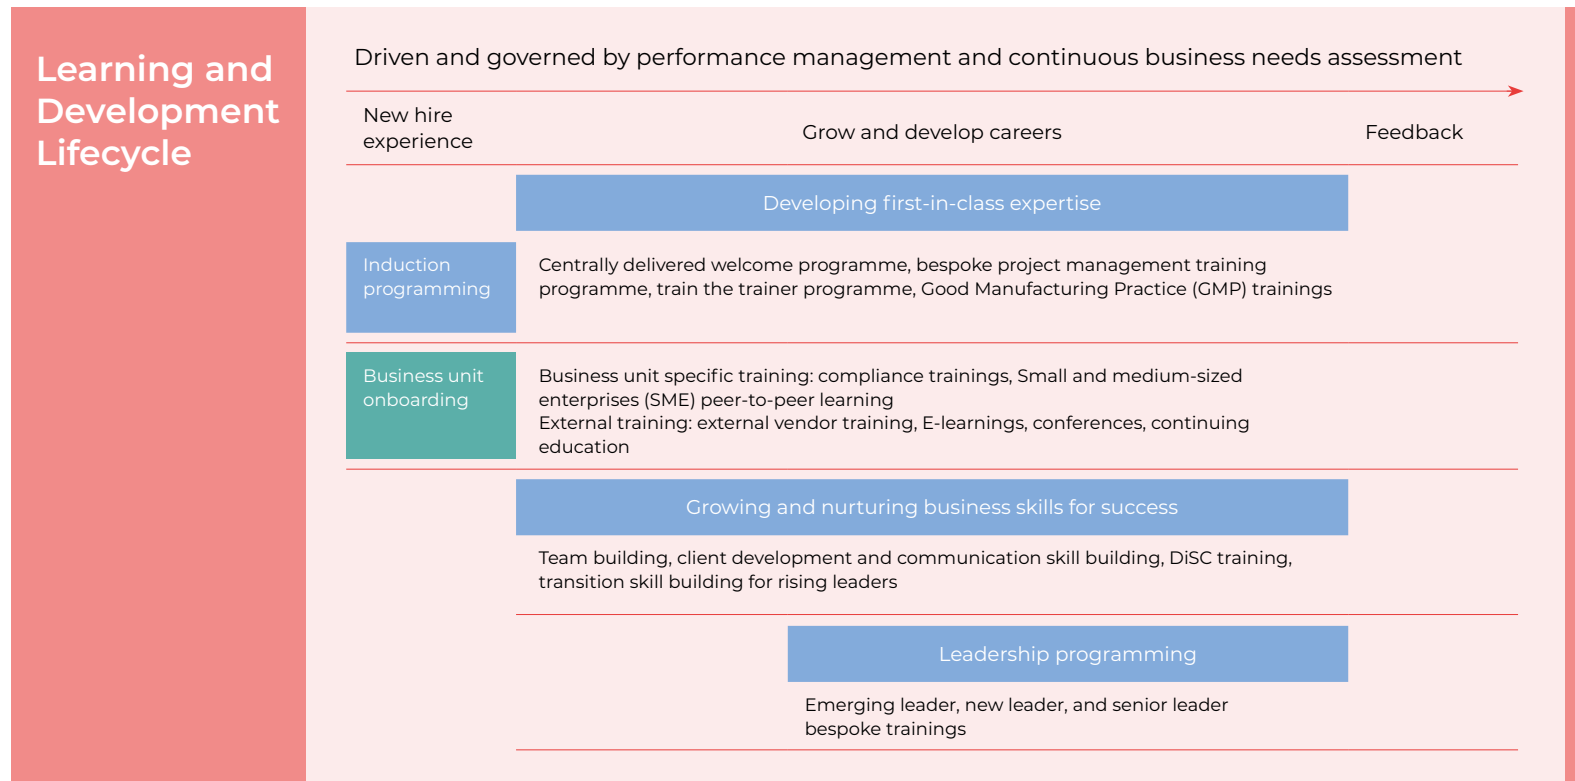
Learning and Development Lifecycle

Driven and governed by performance management and continuous business needs assessment

New hire experience

Grow and develop careers

Feedback

Developing first-in-class expertise

Induction programming

Centrally delivered welcome programme, bespoke project management training programme, train the trainer programme, Good Manufacturing Practice (GMP) trainings

Business unit onboarding

Business unit specific training: compliance trainings, Small and medium-sized enterprises (SME) peer-to-peer learning
External training: external vendor training, E-learnings, conferences, continuing education

Growing and nurturing business skills for success

Team building, client development and communication skill building, DiSC training, transition skill building for rising leaders

Leadership programming

Emerging leader, new leader, and senior leader bespoke trainings